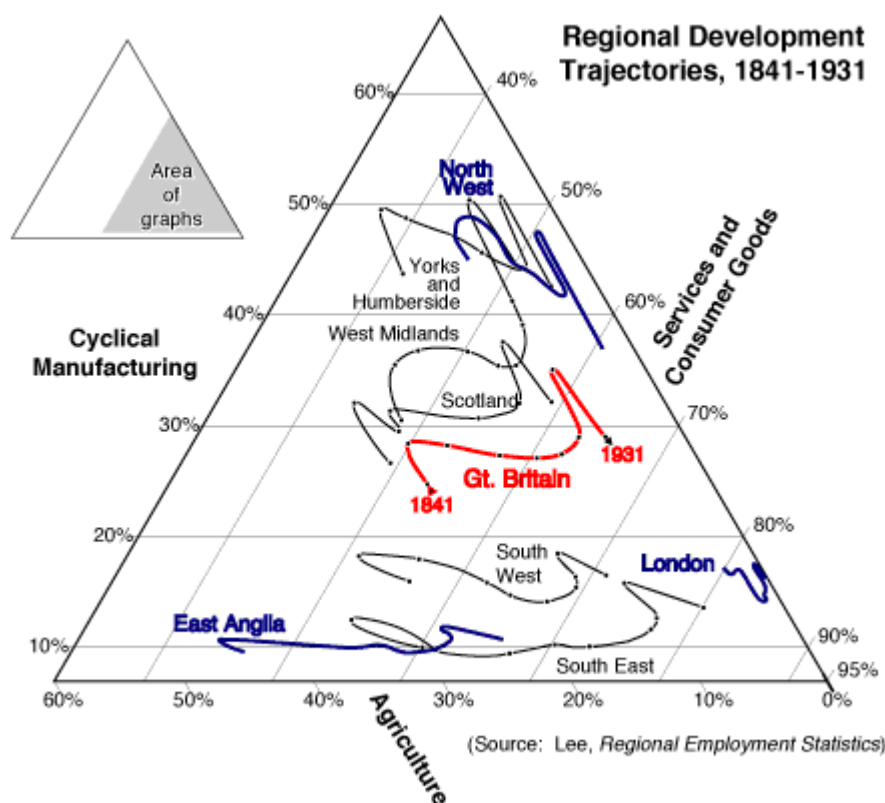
Regional Development Trajectories, 1841-1931

Area of graphs

Cyclical Manufacturing

Services and Consumer Goods

Agriculture

60%
50%
40%
30%
20%
10%

40%
50%
60%
70%
80%
90%
95%

60%
50%
40%
30%
20%
10%
0%

North West

Yorks and Humberside

West Midlands

Scotland

1931

Gt. Britain

1841

South West

London

East Anglia

South East

(Source: Lee, Regional Employment Statistics)